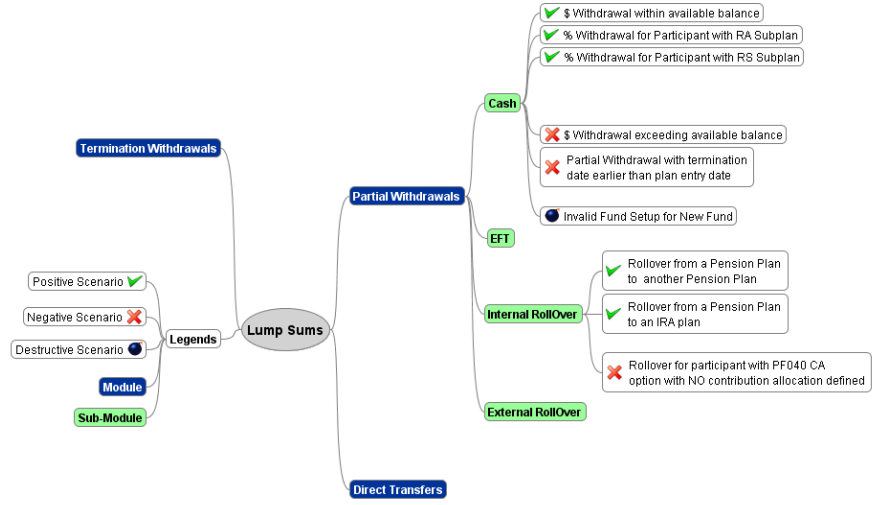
Lump Sums

Termination Withdrawals

Legends
Positive Scenario
Negative Scenario
Destructive Scenario
Module
Sub-Module

Partial Withdrawals

Cash
$ Withdrawal within available balance
% Withdrawal for Participant with RA Subplan
% Withdrawal for Participant with RS Subplan
$ Withdrawal exceeding available balance
Partial Withdrawal with termination date earlier than plan entry date
Invalid Fund Setup for New Fund

EFT

Internal RollOver
Rollover from a Pension Plan to another Pension Plan
Rollover from a Pension Plan to an IRA plan
Rollover for participant with PF040 CA option with NO contribution allocation defined

External RollOver

Direct Transfers